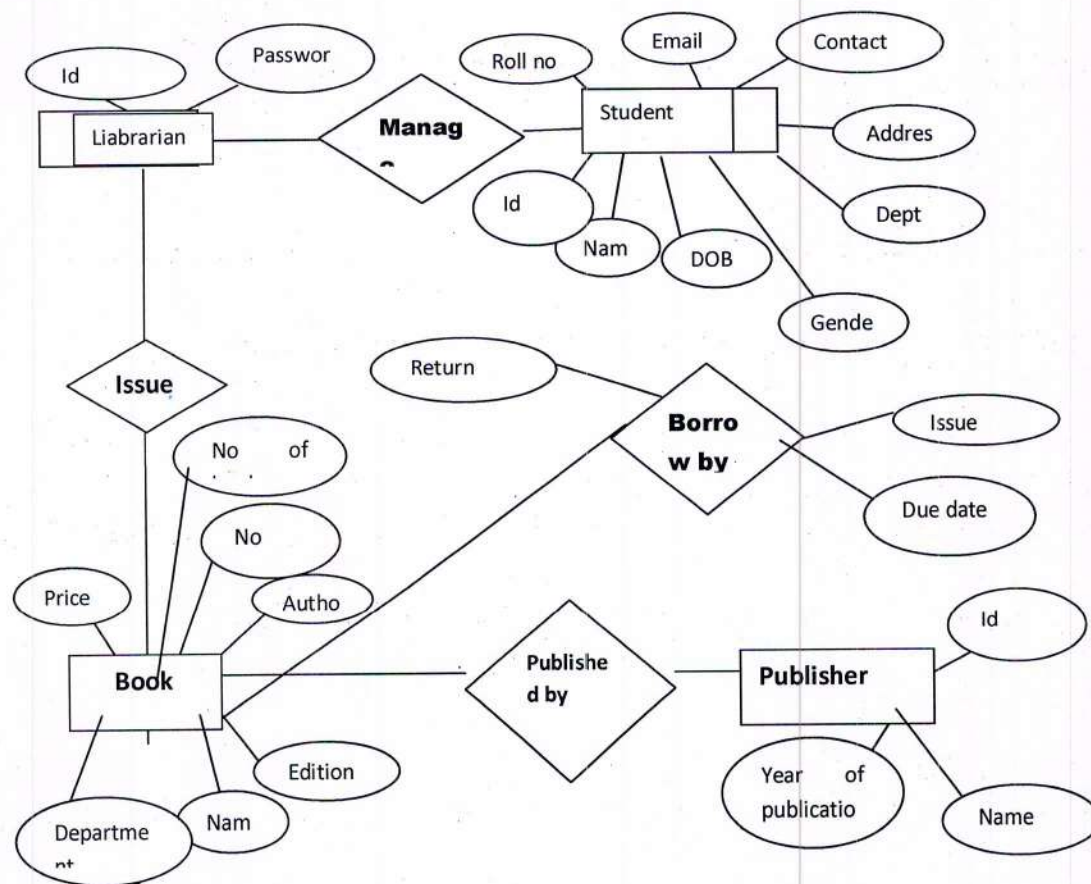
Id

Passwor

Liabrarian

Manag e

Roll no

Email

Contact

Student

Addres

Id

Nam

DOB

Dept

Gende

Issue

Return

Borro w by

Issue

Due date

No of

No

Price

Autho

Book

Publishe d by

Publisher

Id

Edition

Year of publicatio

Name

Departme nt

Nam